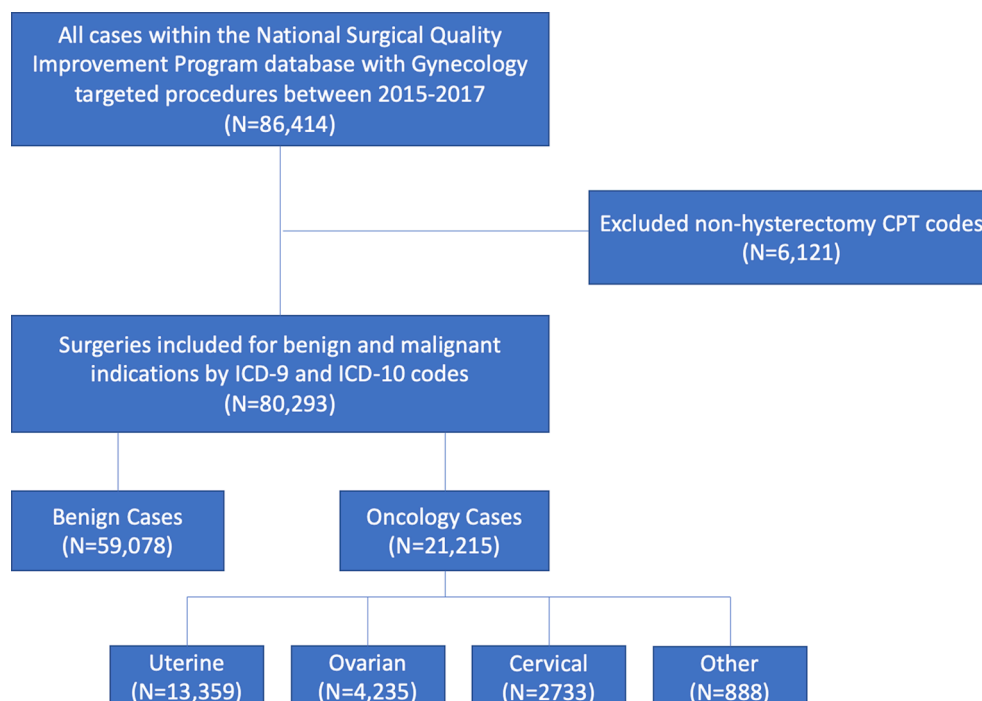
All cases within the National Surgical Quality Improvement Program database with Gynecology targeted procedures between 2015-2017
(N=86,414)

Excluded non-hysterectomy CPT codes
(N=6,121)

Surgeries included for benign and malignant indications by ICD-9 and ICD-10 codes
(N=80,293)

Benign Cases
(N=59,078)

Oncology Cases
(N=21,215)

Uterine
(N=13,359)

Ovarian
(N=4,235)

Cervical
(N=2733)

Other
(N=888)